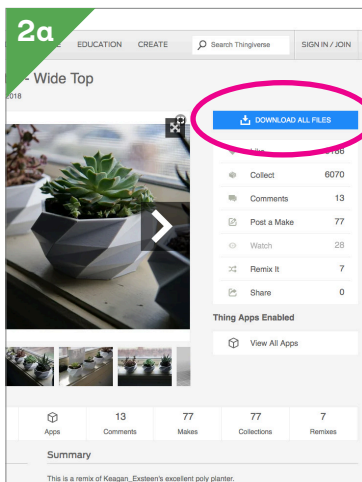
2a

E EDUCATION CREATE Search Thingiverse SIGN IN / JOIN

- Wide Top

2018

DOWNLOAD ALL FILES

Like 788

Collect 6070

Comments 13

Post a Make 77

Watch 28

Remix It 7

Share 0

Thing Apps Enabled

View All Apps

| Apps | 13 Comments | 77 Makes | 77 Collections | 7 Remixes |
|---|---|---|---|---|

Summary

This is a remix of Keagan_Exsteen's excellent poly planter.